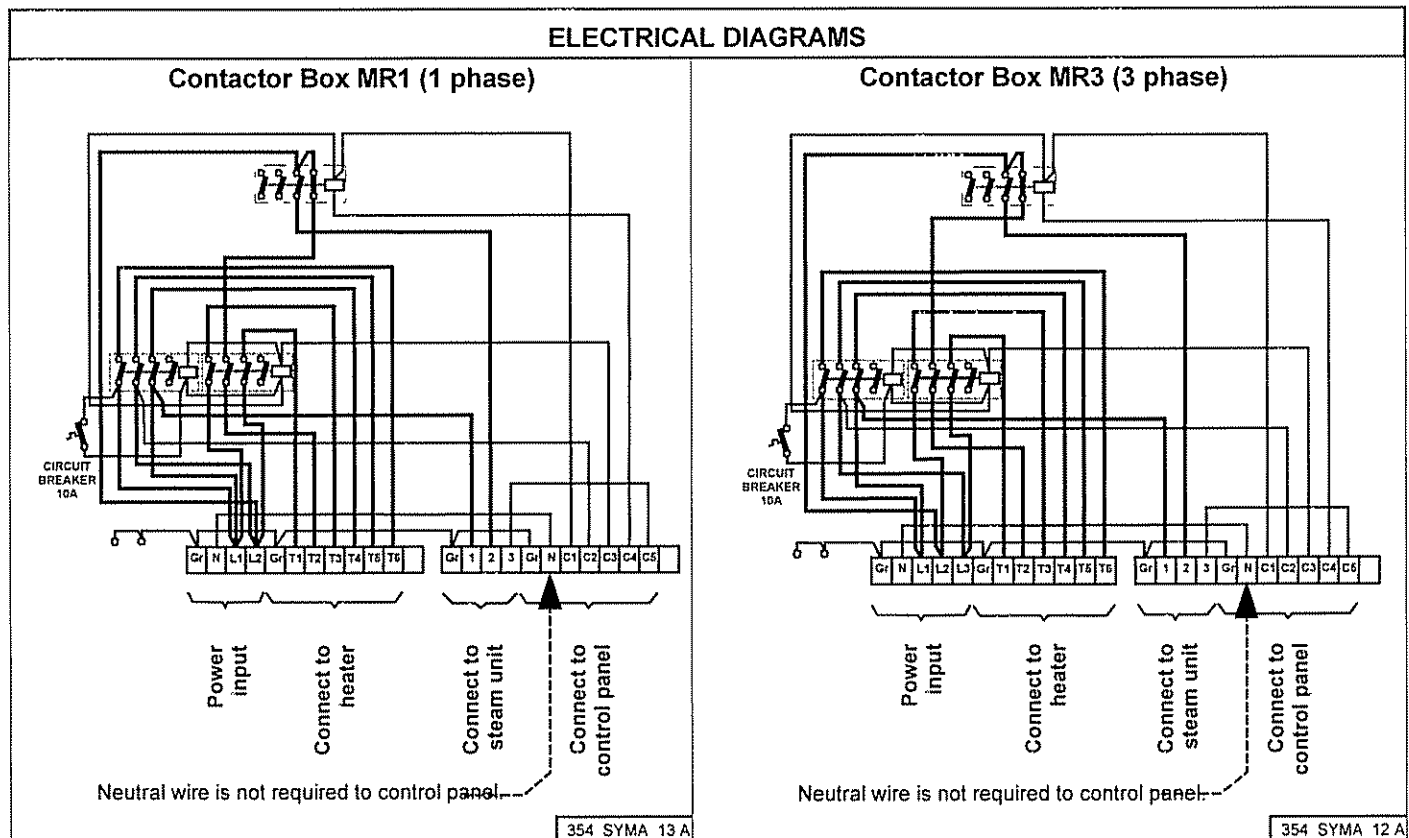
ELECTRICAL DIAGRAMS

Contactor Box MR1 (1 phase)

CIRCUIT BREAKER 10A

Gr N L1 L2 Gr T1 T2 T3 T4 T5 T6

Gr 1 2 3 Gr N C1 C2 C3 C4 C5

Power input

Connect to heater

Connect to steam unit

Connect to control panel

Neutral wire is not required to control panel.

354 SYMA 13 A

Contactor Box MR3 (3 phase)

CIRCUIT BREAKER 10A

Gr N L1 L2 L3 Gr T1 T2 T3 T4 T5 T6

Gr 1 2 3 Gr N C1 C2 C3 C4 C5

Power input

Connect to heater

Connect to steam unit

Connect to control panel

Neutral wire is not required to control panel.

354 SYMA 12 A